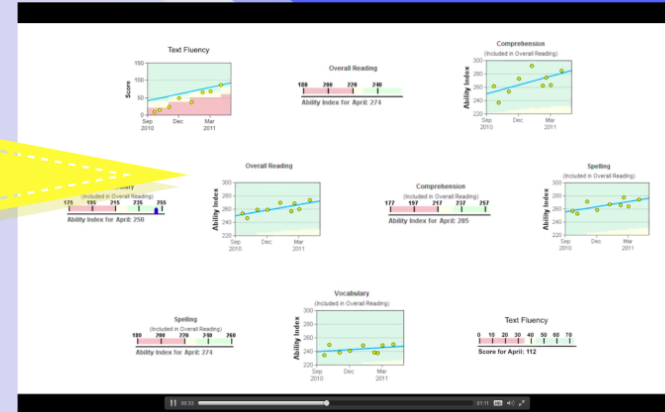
Text Fluency
Score
Sep 2010
Dec
Mar 2011

Overall Reading
180
200
220
240
Ability Index for April: 274

Comprehension
(Included in Overall Reading)
Ability Index
300
280
260
240
220
Sep 2010
Dec
Mar 2011

Overall Reading
Ability Index
300
280
260
240
220
Sep 2010
Dec
Mar 2011

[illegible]
(Included in Overall Reading)
175
195
215
235
255
Ability Index for April: 250

Comprehension
(Included in Overall Reading)
177
197
217
237
257
Ability Index for April: 285

Spelling
(Included in Overall Reading)
Ability Index
300
280
260
240
220
Sep 2010
Dec
Mar 2011

Vocabulary
(Included in Overall Reading)
Ability Index
300
280
260
240
220
Sep 2010
Dec
Mar 2011

Spelling
(Included in Overall Reading)
180
200
220
240
260
Ability Index for April: 274

Text Fluency
0
10
20
30
40
50
60
70
Score for April: 112

00:33
01:11